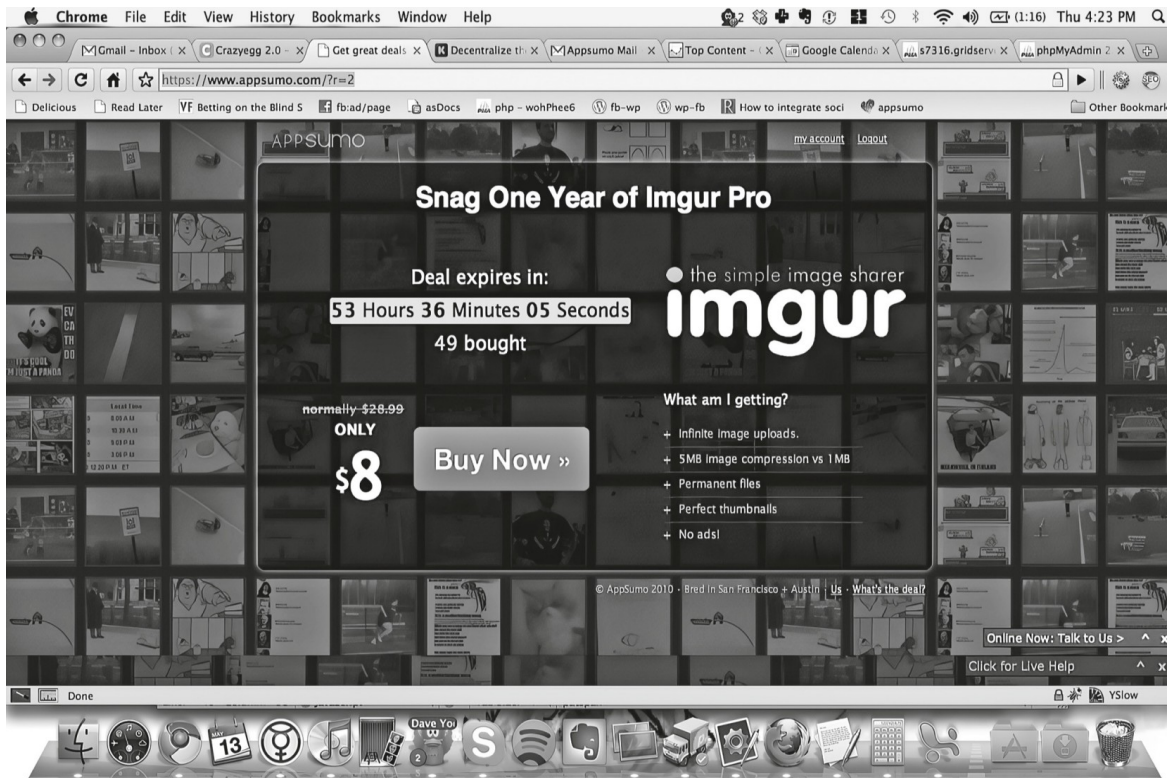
Chrome File Edit View History Bookmarks Window Help

2 (1:16) Thu 4:23 PM

Gmail – Inbox ( × | Crazyegg 2.0 – × | Get great deals × | Decentralize th × | Appsumo Mail × | Top Content – ( × | Google Calenda × | s7316.gridserv × | phpMyAdmin 2 ×

https://www.appsumo.com/?r=2

Delicious | Read Later | VF Betting on the Blind S | fb:ad/page | asDocs | php – wohPhee6 | fb-wp | wp-fb | How to integrate soci | appsumo | Other Bookmark

APPSUMO

my account Logout

Snag One Year of Imgur Pro

Deal expires in:

53 Hours 36 Minutes 05 Seconds

49 bought

the simple image sharer

imgur

normally $28.99

ONLY

$8

Buy Now »

What am I getting?

+ Infinite image uploads.
+ 5MB image compression vs 1MB
+ Permanent files
+ Perfect thumbnails
+ No ads!

© AppSumo 2010 · Bred in San Francisco + Austin | Us · What's the deal?

IT'S COOL I'M JUST A PANDA

Online Now: Talk to Us >

Click for Live Help

Done

YSlow

13

Dave Yo

2